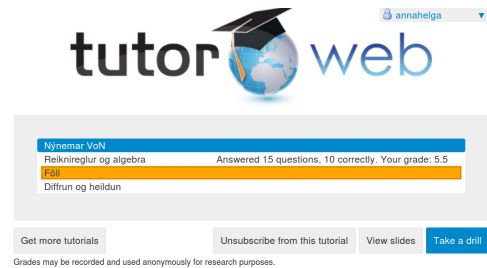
annahelga

tutor web

Nýnemar VoN

Reiknireglur og algebra Answered 15 questions, 10 correctly. Your grade: 5.5

Föll

Diffrun og heildun

Get more tutorials

Unsubscribe from this tutorial

View slides

Take a drill

Grades may be recorded and used anonymously for research purposes.